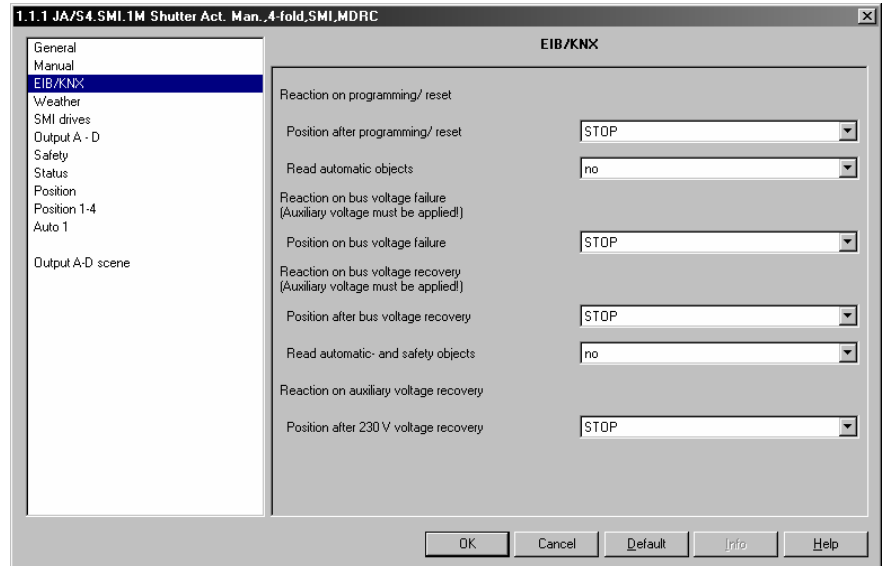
1.1.1 JA/S4.SMI.1M Shutter Act. Man.,4-fold,SMI,MDRC

General
Manual
EIB/KNX
Weather
SMI drives
Output A - D
Safety
Status
Position
Position 1-4
Auto 1

Output A-D scene

EIB/KNX

Reaction on programming/ reset

Position after programming/ reset | STOP

Read automatic objects | no

Reaction on bus voltage failure
(Auxiliary voltage must be applied!)

Position on bus voltage failure | STOP

Reaction on bus voltage recovery
(Auxiliary voltage must be applied!)

Position after bus voltage recovery | STOP

Read automatic- and safety objects | no

Reaction on auxiliary voltage recovery

Position after 230 V voltage recovery | STOP

OK | Cancel | Default | Info | Help